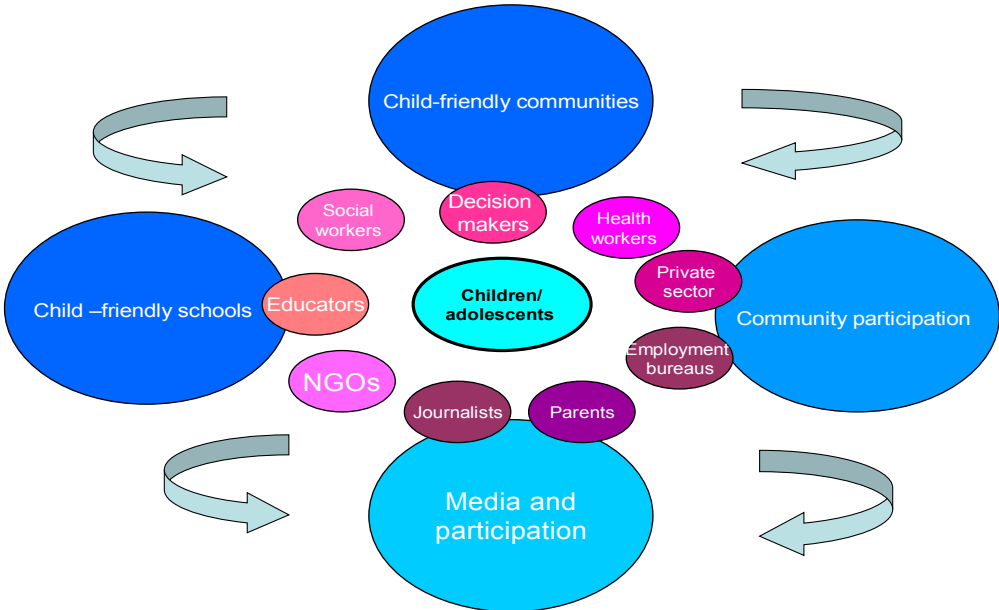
Child-friendly communities

Social workers

Decision makers

Health workers

Child –friendly schools

Educators

Children/ adolescents

Private sector

Community participation

Employment bureaus

NGOs

Journalists

Parents

Media and participation